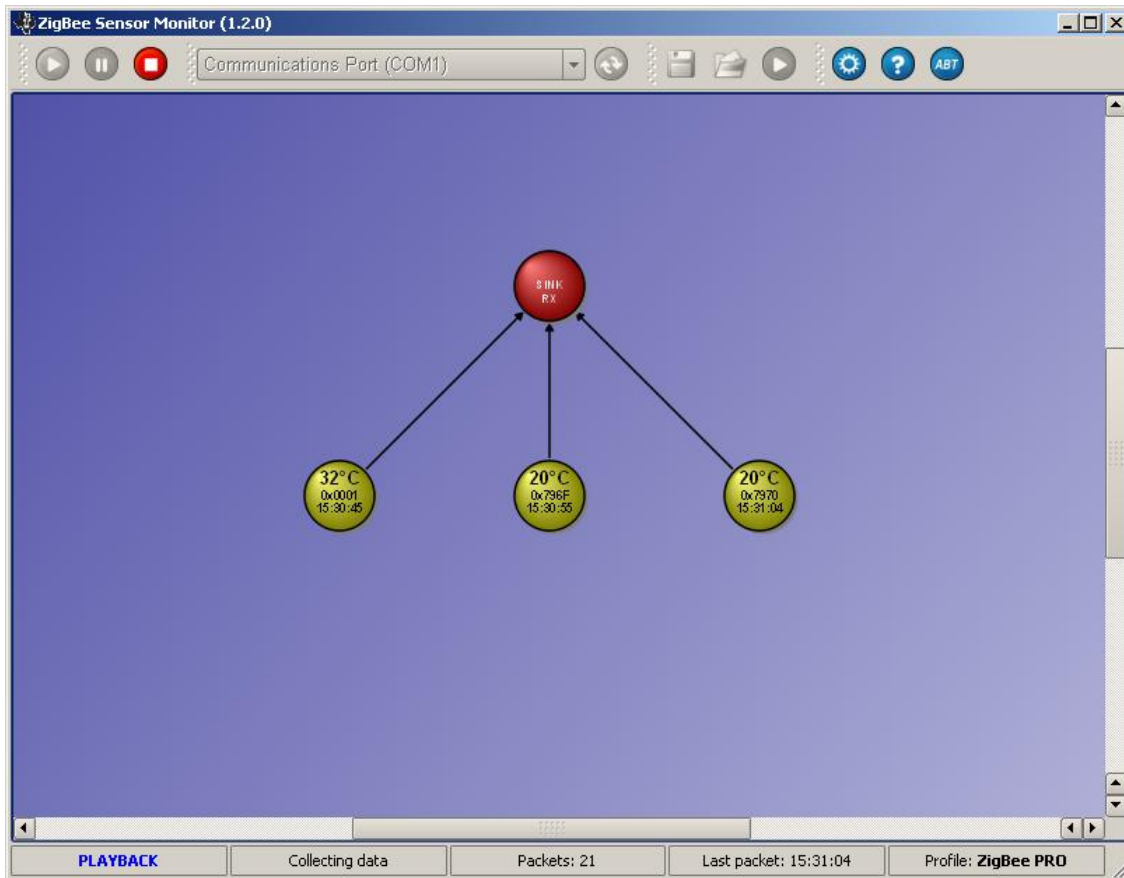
ZigBee Sensor Monitor (1.2.0)

Communications Port (COM1)

ABT

SINK
RX

32°C
0x0001
15:30:45

20°C
0x796F
15:30:55

20°C
0x7970
15:31:04

PLAYBACK | Collecting data | Packets: 21 | Last packet: 15:31:04 | Profile: ZigBee PRO